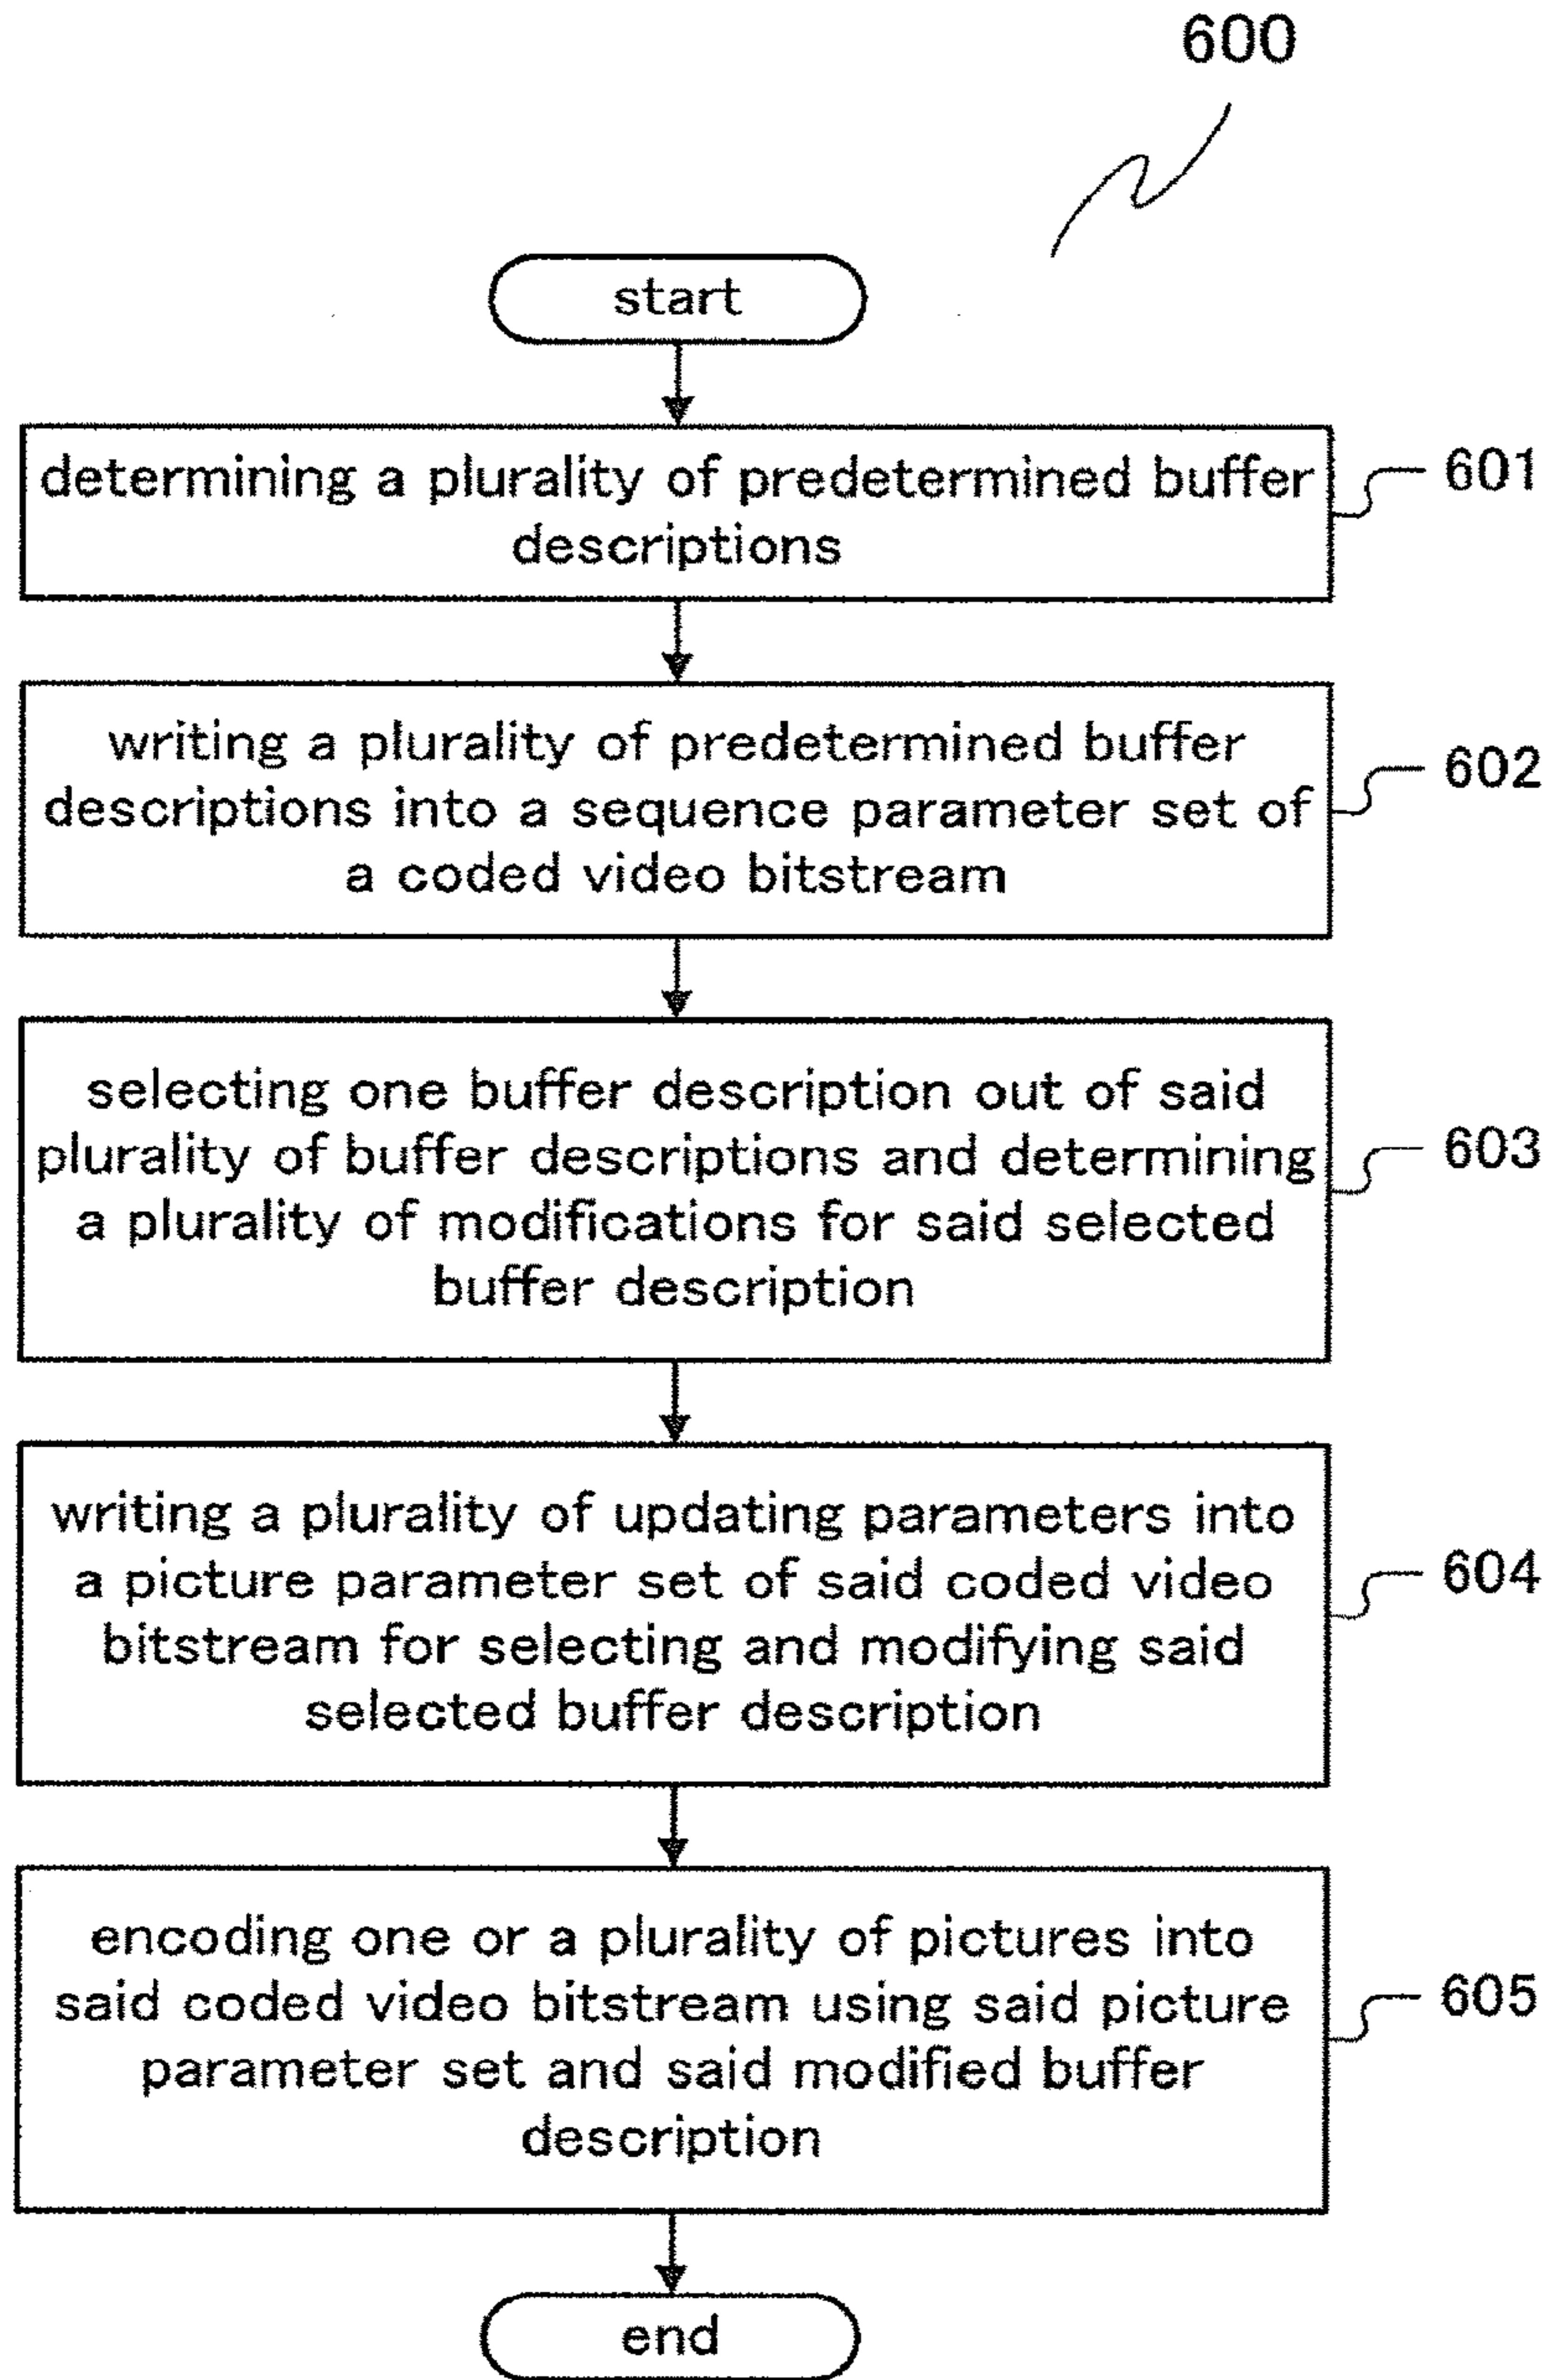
600

start

determining a plurality of predetermined buffer descriptions

601

writing a plurality of predetermined buffer descriptions into a sequence parameter set of a coded video bitstream

602

selecting one buffer description out of said plurality of buffer descriptions and determining a plurality of modifications for said selected buffer description

603

writing a plurality of updating parameters into a picture parameter set of said coded video bitstream for selecting and modifying said selected buffer description

604

encoding one or a plurality of pictures into said coded video bitstream using said picture parameter set and said modified buffer description

605

end